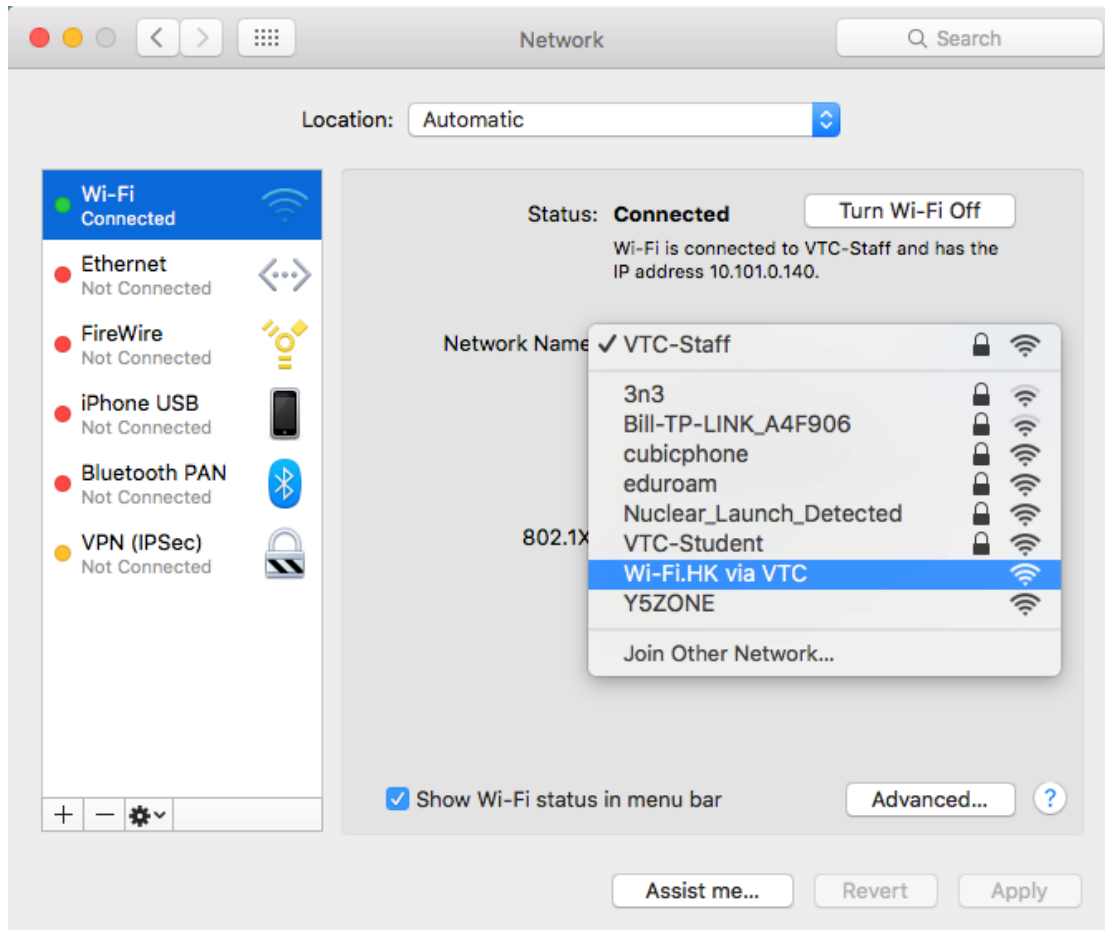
Network

Search

Location: Automatic

Wi-Fi
Connected

Ethernet
Not Connected

FireWire
Not Connected

iPhone USB
Not Connected

Bluetooth PAN
Not Connected

VPN (IPSec)
Not Connected

+ −

Status: Connected

Turn Wi-Fi Off

Wi-Fi is connected to VTC-Staff and has the IP address 10.101.0.140.

Network Name ✓ VTC-Staff

3n3
Bill-TP-LINK_A4F906
cubicphone
eduroam
Nuclear_Launch_Detected
VTC-Student
Wi-Fi.HK via VTC
Y5ZONE

Join Other Network...

802.1X

Show Wi-Fi status in menu bar

Advanced...

?

Assist me...

Revert

Apply